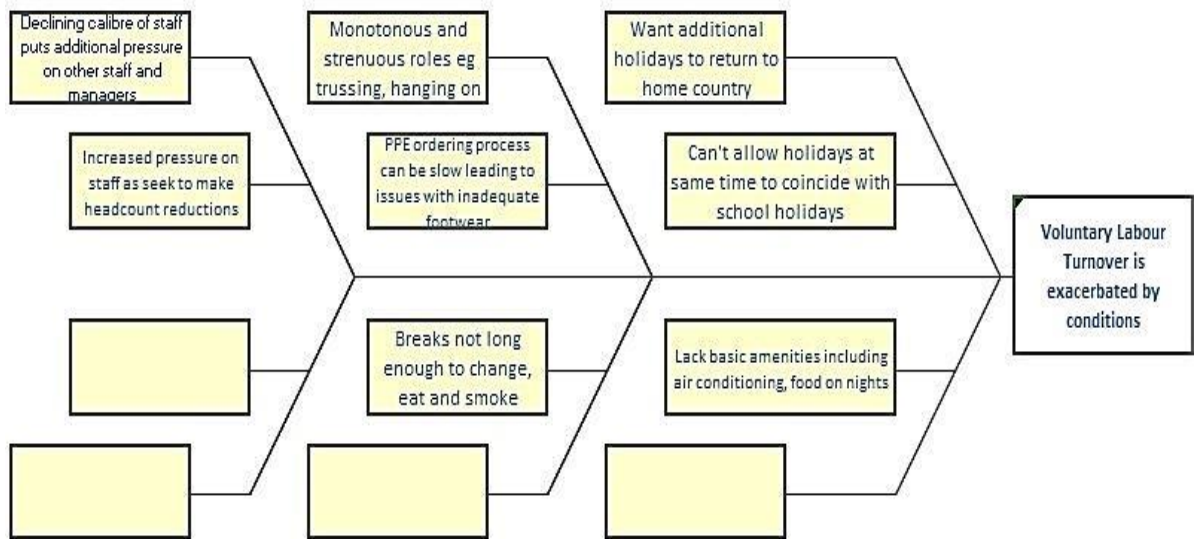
Declining calibre of staff puts additional pressure on other staff and managers

Monotonous and strenuous roles eg trussing, hanging on

Want additional holidays to return to home country

Increased pressure on staff as seek to make headcount reductions

PPE ordering process can be slow leading to issues with inadequate footwear

Can't allow holidays at same time to coincide with school holidays

Voluntary Labour Turnover is exacerbated by conditions

Breaks not long enough to change, eat and smoke

Lack basic amenities including air conditioning, food on nights